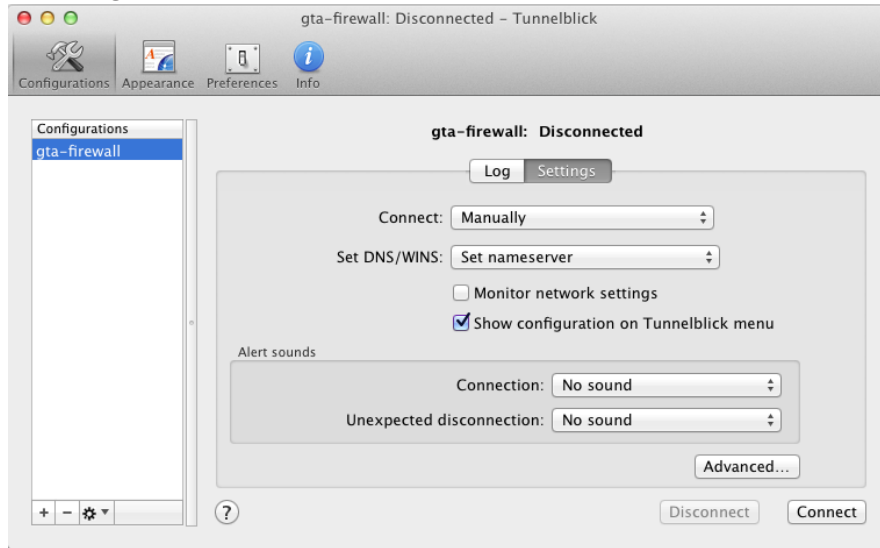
gta-firewall: Disconnected - Tunnelblick

Configurations Appearance Preferences Info

Configurations
gta-firewall

gta-firewall: Disconnected

Log Settings

Connect: Manually

Set DNS/WINS: Set nameserver

Monitor network settings

Show configuration on Tunnelblick menu

Alert sounds

Connection: No sound

Unexpected disconnection: No sound

Advanced...

+ -

?

Disconnect

Connect